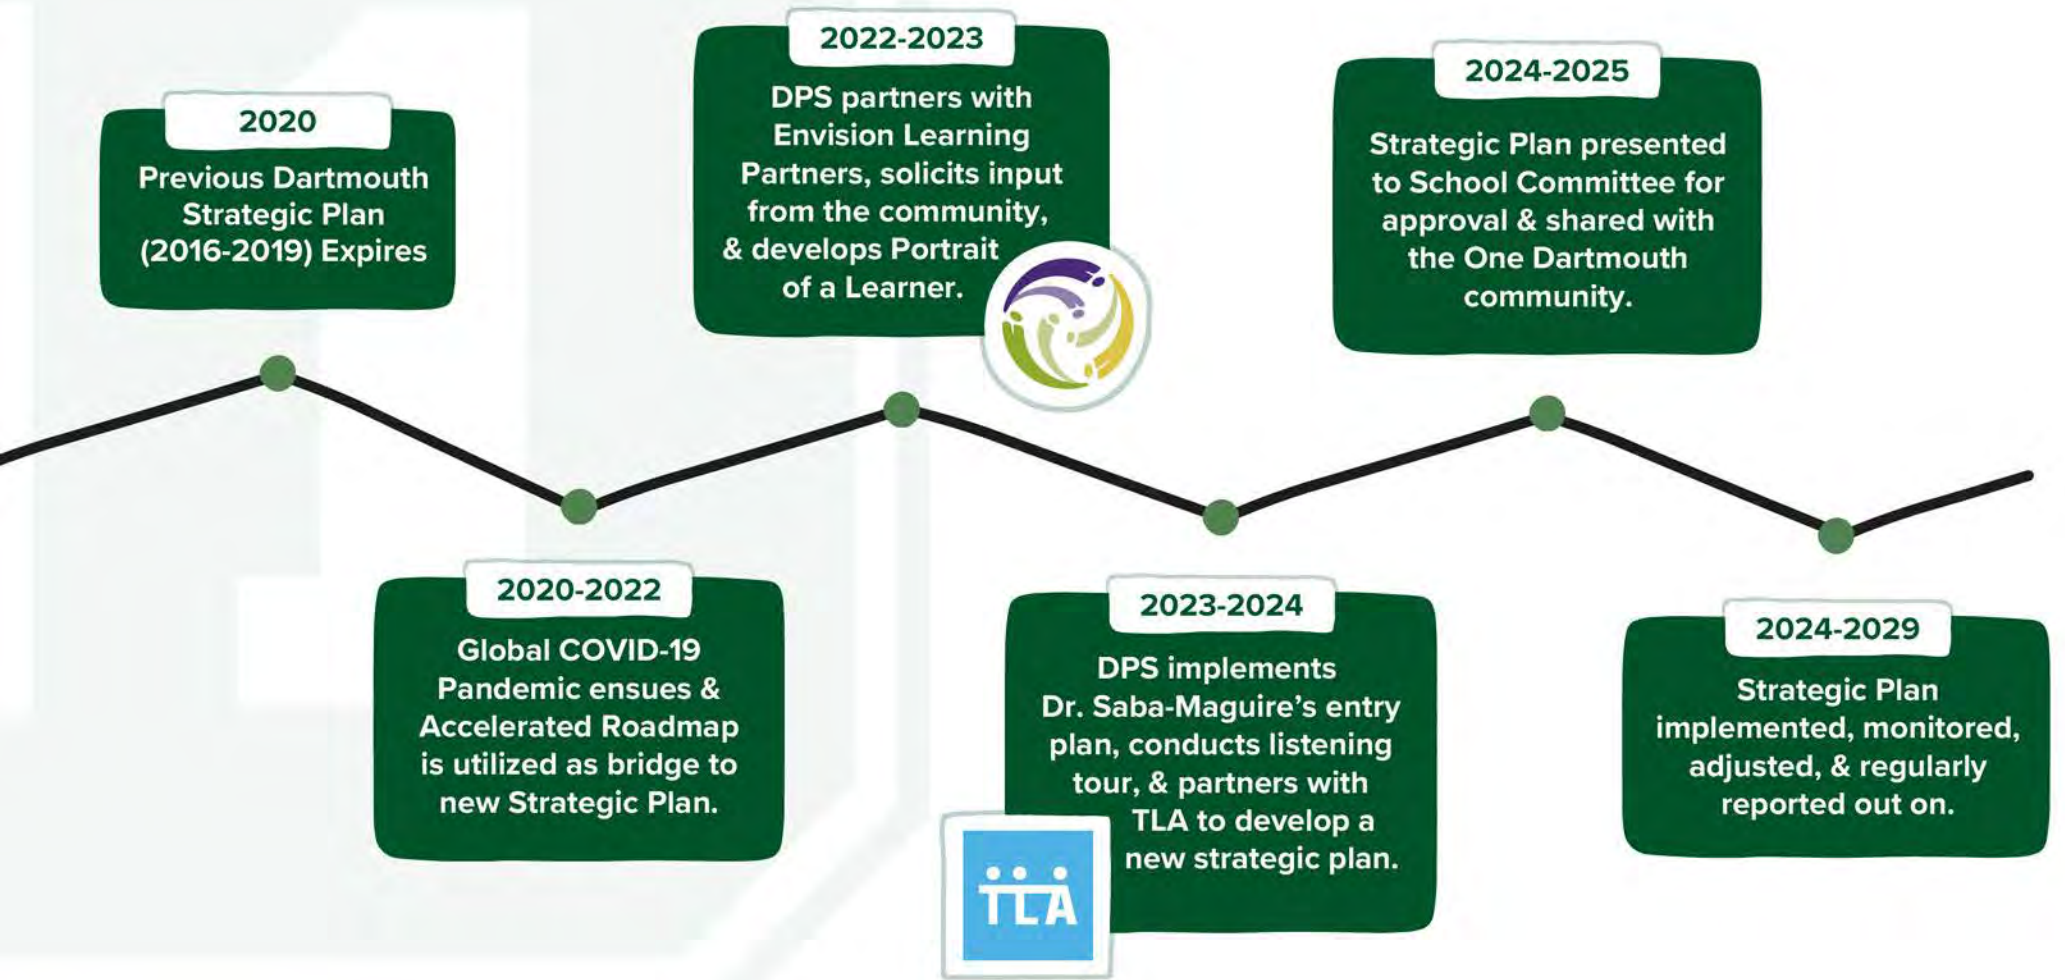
2020
Previous Dartmouth Strategic Plan (2016-2019) Expires

2020-2022
Global COVID-19 Pandemic ensues & Accelerated Roadmap is utilized as bridge to new Strategic Plan.

2022-2023
DPS partners with Envision Learning Partners, solicits input from the community, & develops Portrait of a Learner.

2023-2024
DPS implements Dr. Saba-Maguire's entry plan, conducts listening tour, & partners with TLA to develop a new strategic plan.

TLA

2024-2025
Strategic Plan presented to School Committee for approval & shared with the One Dartmouth community.

2024-2029
Strategic Plan implemented, monitored, adjusted, & regularly reported out on.